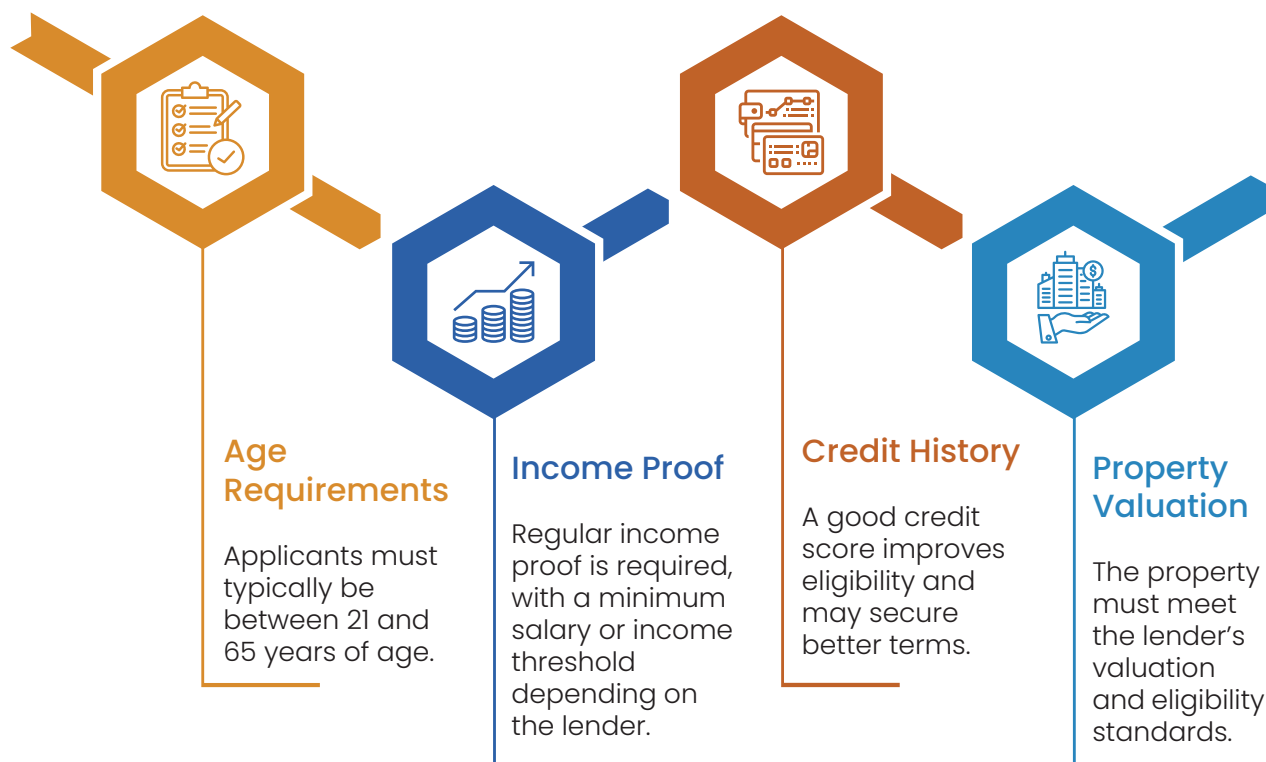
Age Requirements

Applicants must typically be between 21 and 65 years of age.

Income Proof

Regular income proof is required, with a minimum salary or income threshold depending on the lender.

Credit History

A good credit score improves eligibility and may secure better terms.

Property Valuation

The property must meet the lender’s valuation and eligibility standards.